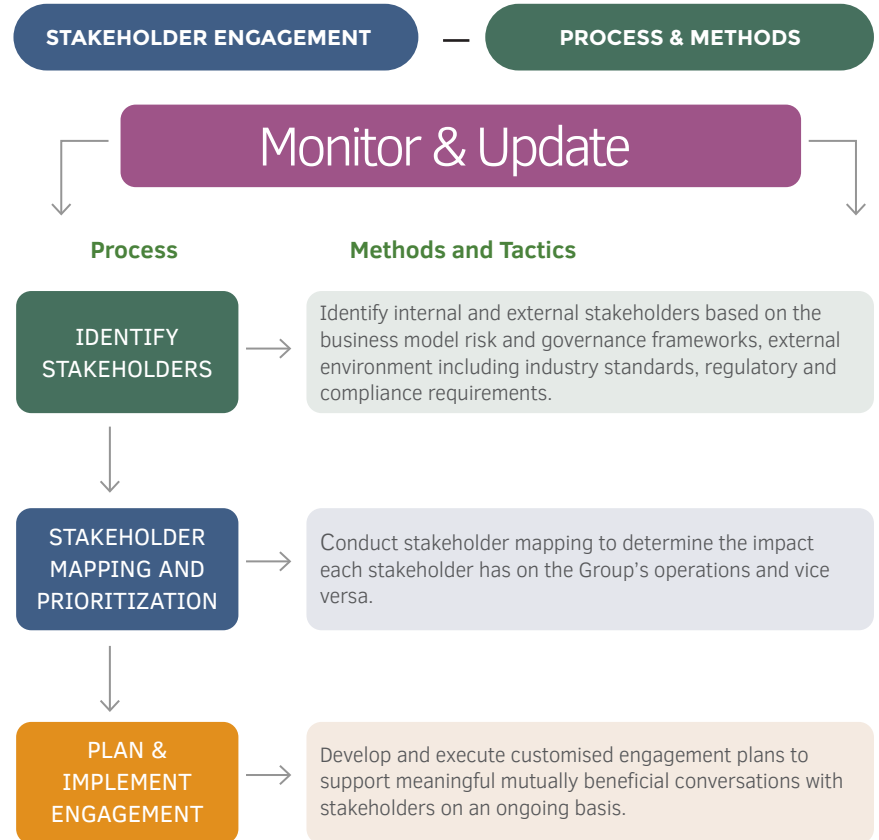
STAKEHOLDER ENGAGEMENT — PROCESS & METHODS

Monitor & Update

Process

Methods and Tactics

IDENTIFY STAKEHOLDERS

Identify internal and external stakeholders based on the business model risk and governance frameworks, external environment including industry standards, regulatory and compliance requirements.

STAKEHOLDER MAPPING AND PRIORITIZATION

Conduct stakeholder mapping to determine the impact each stakeholder has on the Group's operations and vice versa.

PLAN & IMPLEMENT ENGAGEMENT

Develop and execute customised engagement plans to support meaningful mutually beneficial conversations with stakeholders on an ongoing basis.